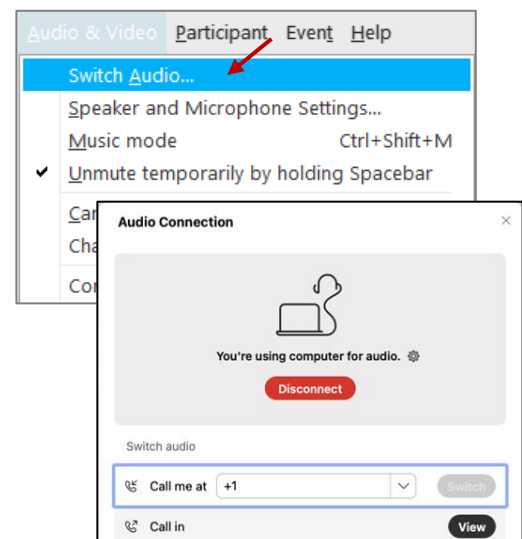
Audio & Video Participant Event Help

Switch Audio...

Speaker and Microphone Settings...

Music mode Ctrl+Shift+M

Unmute temporarily by holding Spacebar

Car

Cha

Cor

Audio Connection

×

You're using computer for audio.

Disconnect

Switch audio

Call me at +1

Switch

Call in

View